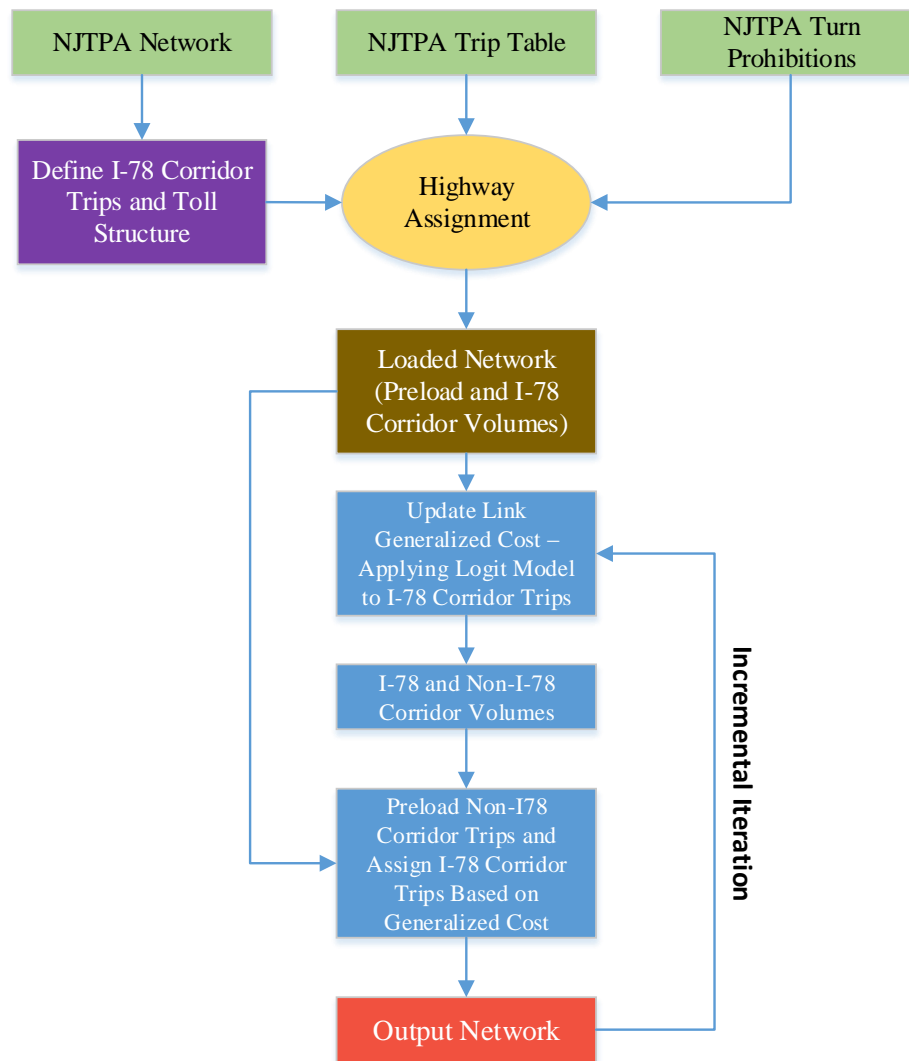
NJTPA Network

NJTPA Trip Table

NJTPA Turn Prohibitions

Define I-78 Corridor Trips and Toll Structure

Highway Assignment

Loaded Network (Preload and I-78 Corridor Volumes)

Update Link Generalized Cost – Applying Logit Model to I-78 Corridor Trips

I-78 and Non-I-78 Corridor Volumes

Preload Non-I78 Corridor Trips and Assign I-78 Corridor Trips Based on Generalized Cost

Output Network

Incremental Iteration